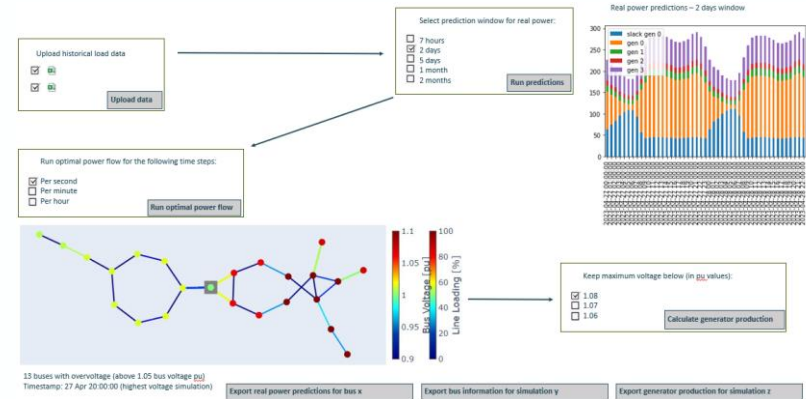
Upload historical load data

Upload data

Select prediction window for real power:

7 hours
2 days
5 days
1 month
2 months

Run predictions

Real power predictions – 2 days window

slack gen 0
gen 0
gen 1
gen 2
gen 3

300
250
200
150
100
50
0

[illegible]

Run optimal power flow for the following time steps:

Per second
Per minute
Per hour

Run optimal power flow

1.1
1.05
1
0.95
0.9
Bus Voltage [pu]

100
80
60
40
20
0
Line Loading [%]

Keep maximum voltage below (in pu values):

1.08
1.07
1.06

Calculate generator production

13 buses with overvoltage (above 1.05 bus voltage pu)
Timestamp: 27 Apr 20:00:00 (highest voltage simulation)

Export real power predictions for bus x

Export bus information for simulation y

Export generator production for simulation z